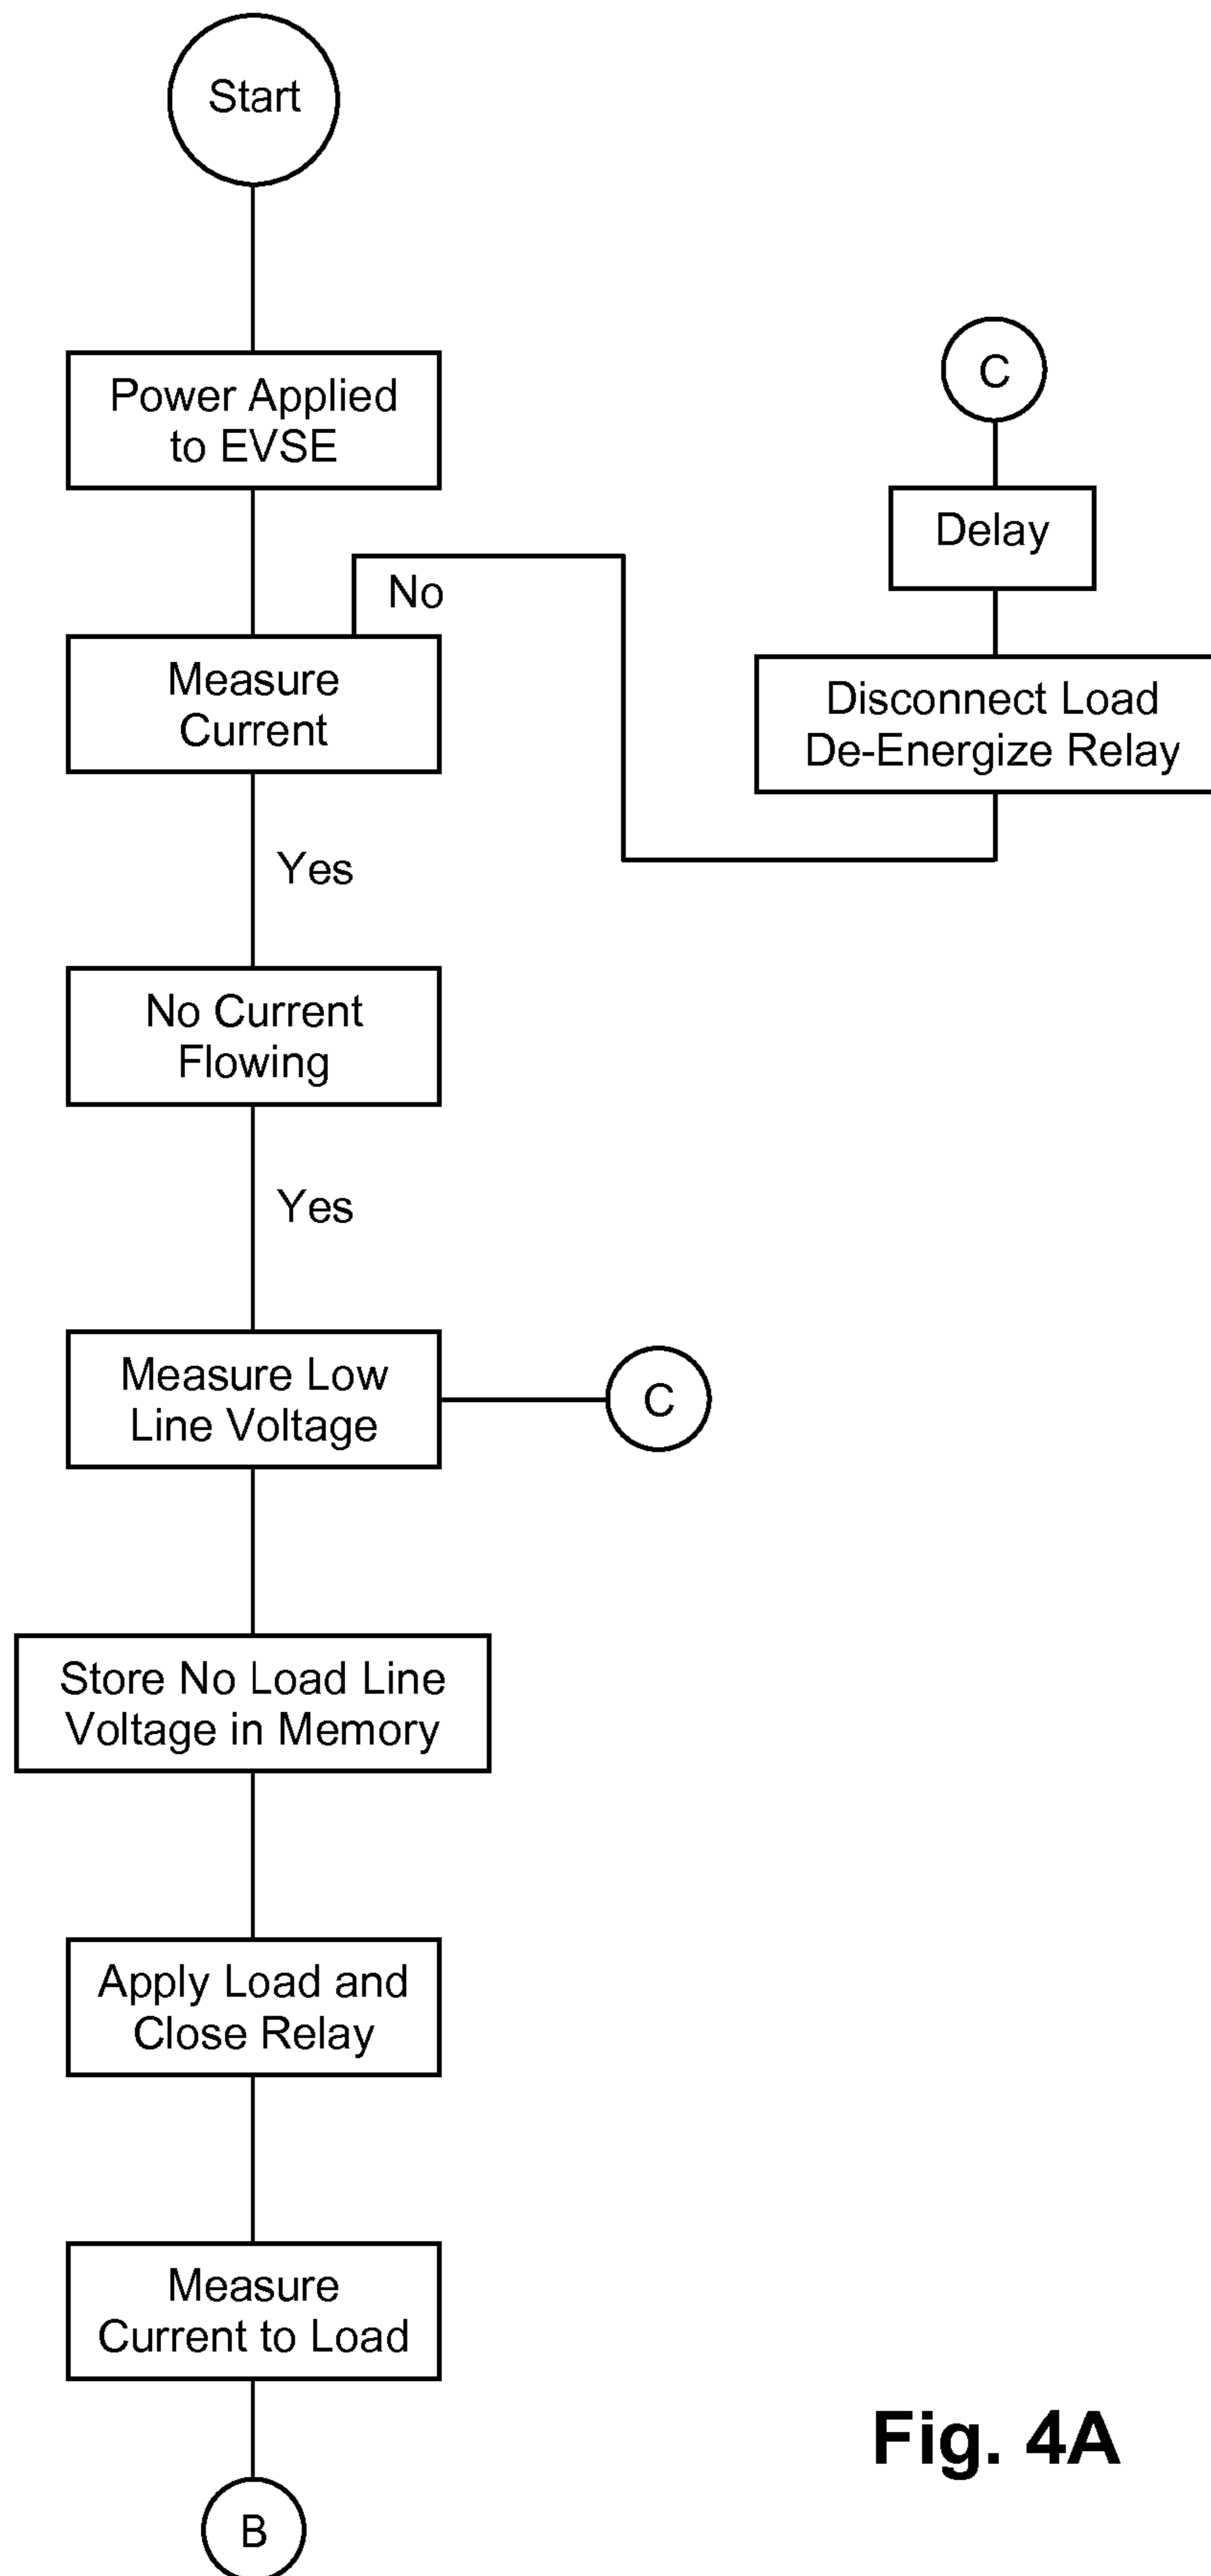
Start

Power Applied to EVSE

C

Delay

No

Measure Current

Disconnect Load De-Energize Relay

Yes

No Current Flowing

Yes

Measure Low Line Voltage

C

Store No Load Line Voltage in Memory

Apply Load and Close Relay

Measure Current to Load

Fig. 4A

B